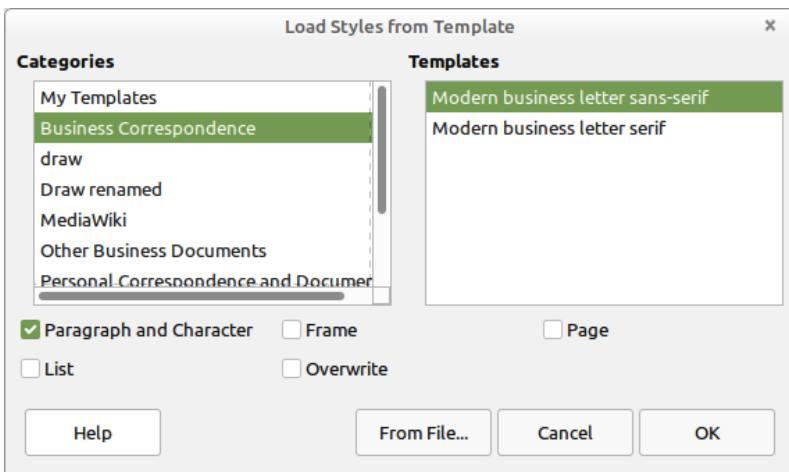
Load Styles from Template

×

Categories

My Templates
Business Correspondence
draw
Draw renamed
MediaWiki
Other Business Documents
Personal Correspondence and Documer

Templates

Modern business letter sans-serif
Modern business letter serif

Paragraph and Character

Frame

Page

List

Overwrite

Help

From File...

Cancel

OK